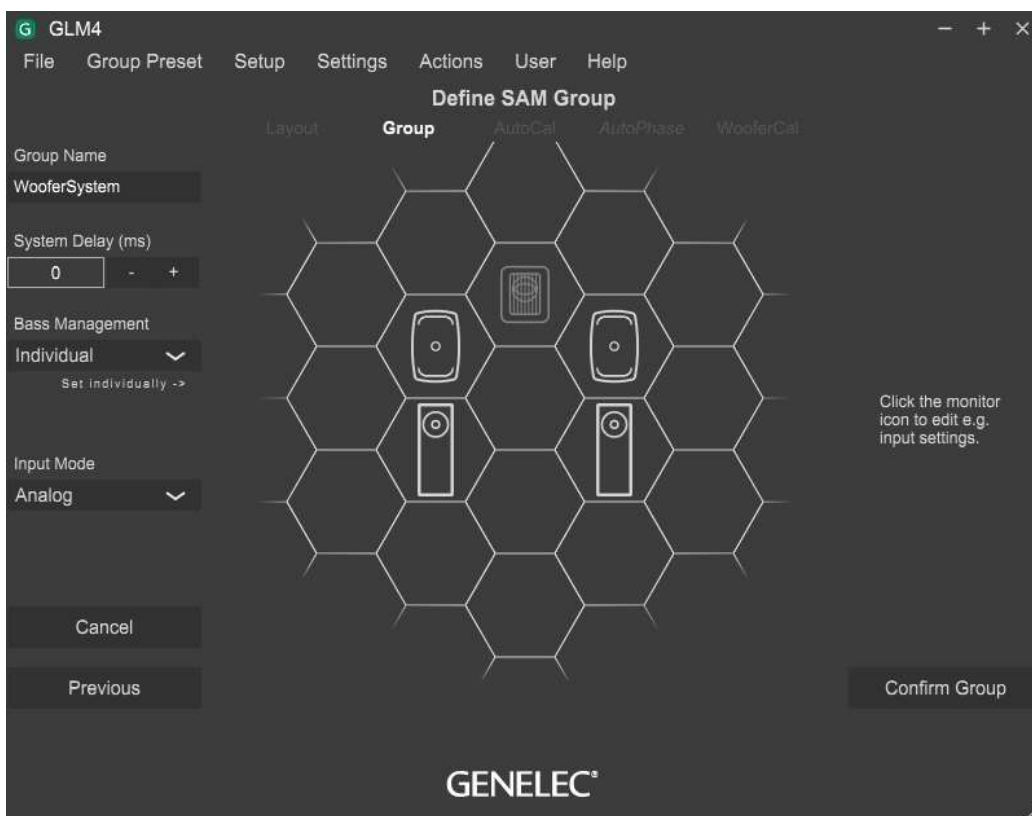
G GLM4

− + ×

File Group Preset Setup Settings Actions User Help

Define SAM Group

Layout Group AutoCal AutoPhase WooferCal

Group Name
WooferSystem

System Delay (ms)
0 - +

Bass Management
Individual
Set individually ->

Input Mode
Analog

Click the monitor icon to edit e.g. input settings.

Cancel

Previous

Confirm Group

GENELEC®